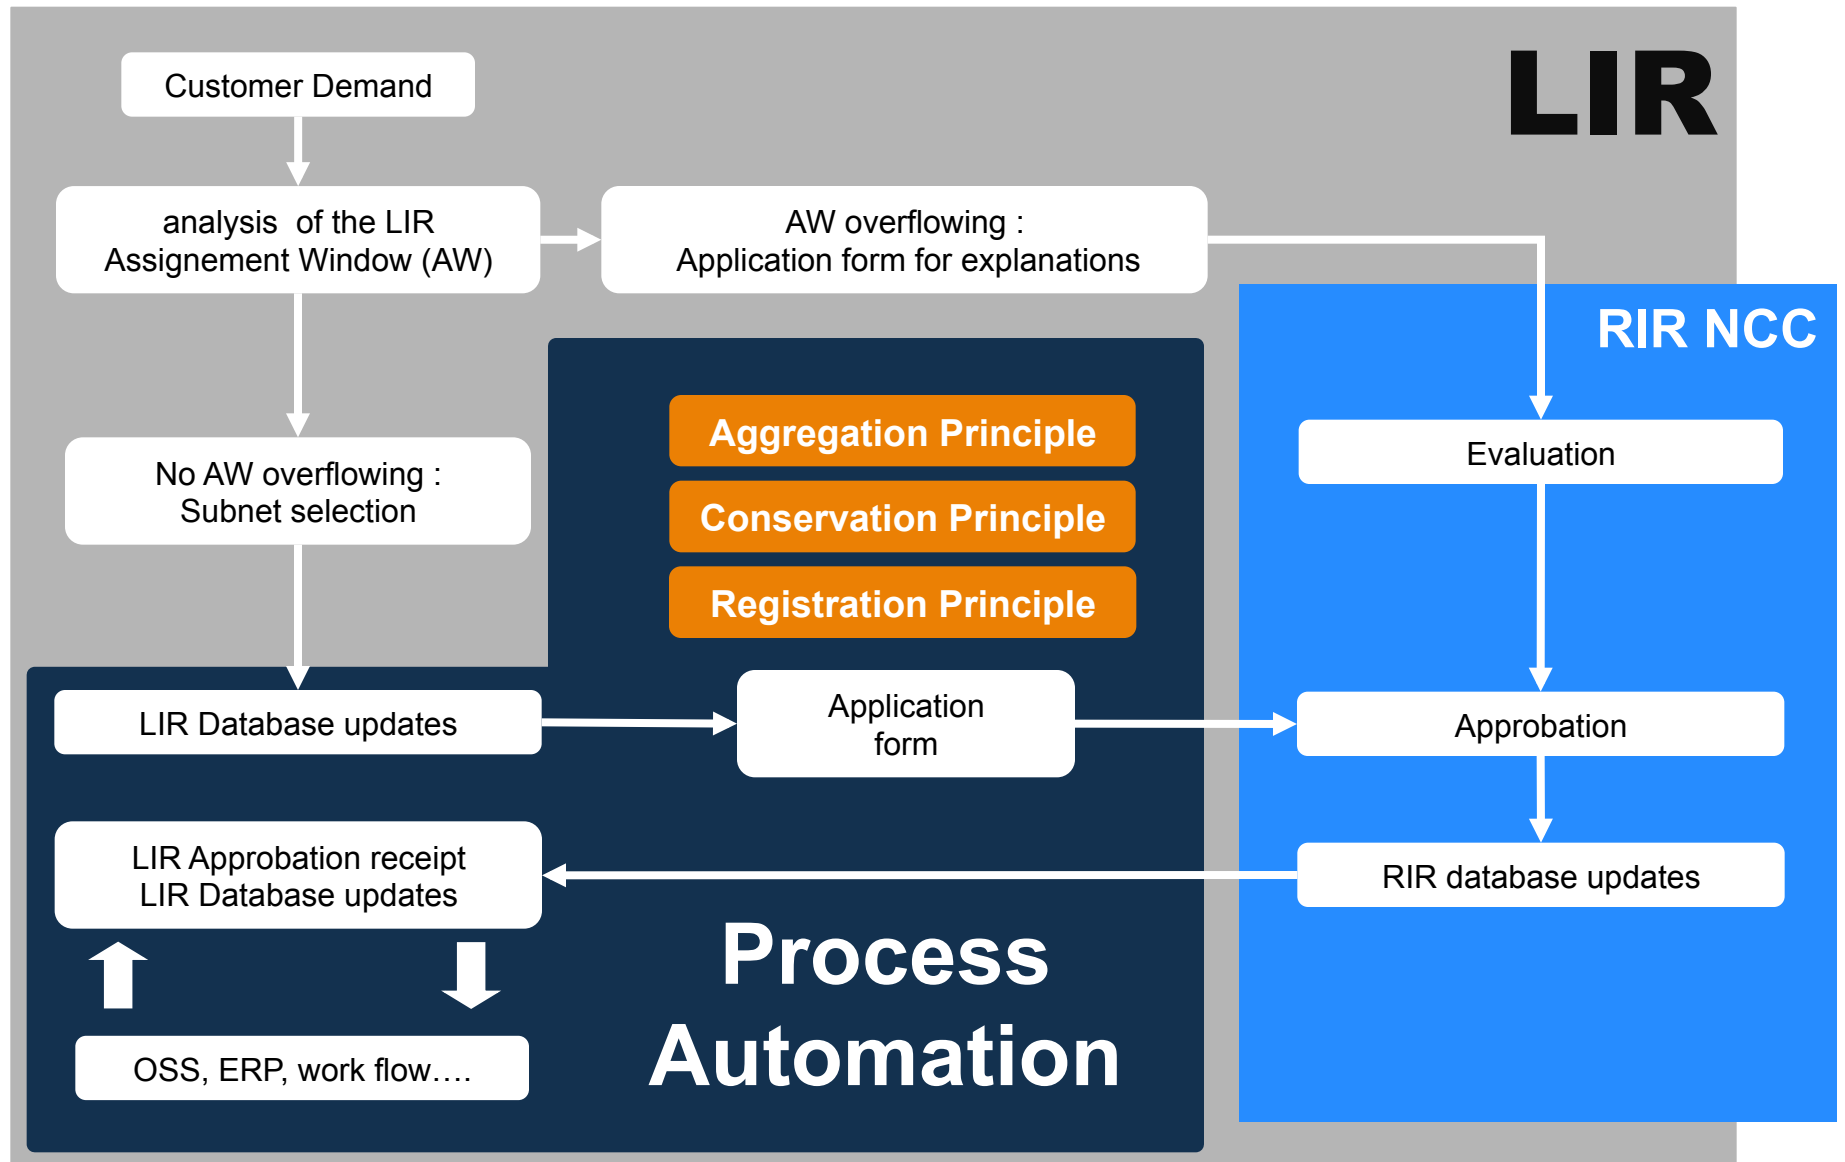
LIR

Customer Demand

analysis of the LIR Assignement Window (AW)

AW overflowing : Application form for explanations

RIR NCC

Aggregation Principle

Conservation Principle

Registration Principle

No AW overflowing : Subnet selection

Evaluation

LIR Database updates

Application form

Approbation

LIR Approbation receipt
LIR Database updates

RIR database updates

Process Automation

OSS, ERP, work flow….